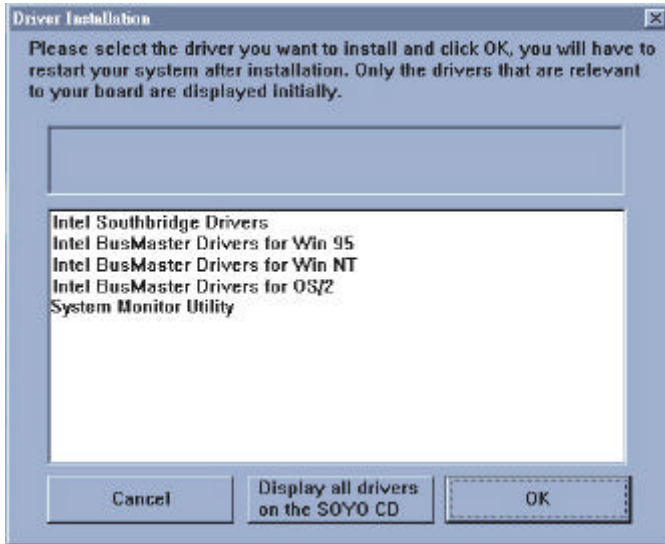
Driver Installation

Please select the driver you want to install and click OK, you will have to restart your system after installation. Only the drivers that are relevant to your board are displayed initially.

Intel Southbridge Drivers
Intel BusMaster Drivers for Win 95
Intel BusMaster Drivers for Win NT
Intel BusMaster Drivers for OS/2
System Monitor Utility

Cancel
Display all drivers on the SOYO CD
OK